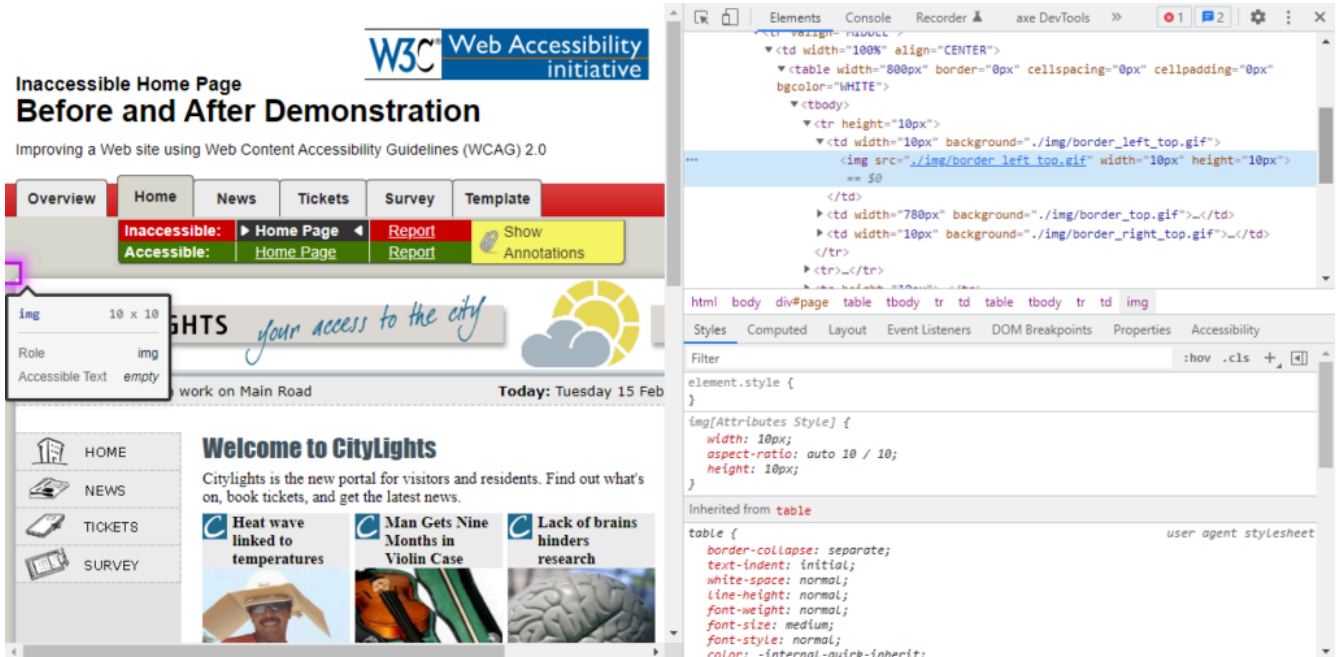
W3C Web Accessibility initiative

Inaccessible Home Page
Before and After Demonstration

Improving a Web site using Web Content Accessibility Guidelines (WCAG) 2.0

Overview | Home | News | Tickets | Survey | Template

Inaccessible: ▶ Home Page ◀ | Report
Accessible: Home Page | Report
Show Annotations

img 10 × 10
Role img
Accessible Text empty

GHTS your access to the city

work on Main Road
Today: Tuesday 15 Feb

HOME
NEWS
TICKETS
SURVEY

Welcome to CityLights

Citylights is the new portal for visitors and residents. Find out what's on, book tickets, and get the latest news.

Heat wave linked to temperatures
Man Gets Nine Months in Violin Case
Lack of brains hinders research

Elements Console Recorder axe DevTools » 1 2

▼<td width="100%" align="CENTER">
▼<table width="800px" border="0px" cellspacing="0px" cellpadding="0px" bgcolor="WHITE">
▼<tbody>
▼<tr height="10px">
▼<td width="10px" background="./img/border_left_top.gif">
<img src="./img/border_left_top.gif" width="10px" height="10px"> == $0
</td>
▶<td width="780px" background="./img/border_top.gif">…</td>
▶<td width="10px" background="./img/border_right_top.gif">…</td>
</tr>
▶<tr>…</tr>

html body div#page table tbody tr td table tbody tr td img

Styles Computed Layout Event Listeners DOM Breakpoints Properties Accessibility

Filter :hov .cls +

element.style {
}
img[Attributes Style] {
width: 10px;
aspect-ratio: auto 10 / 10;
height: 10px;
}
Inherited from table
table { user agent stylesheet
border-collapse: separate;
text-indent: initial;
white-space: normal;
line-height: normal;
font-weight: normal;
font-size: medium;
font-style: normal;
color: -internal-quirk-inherit;